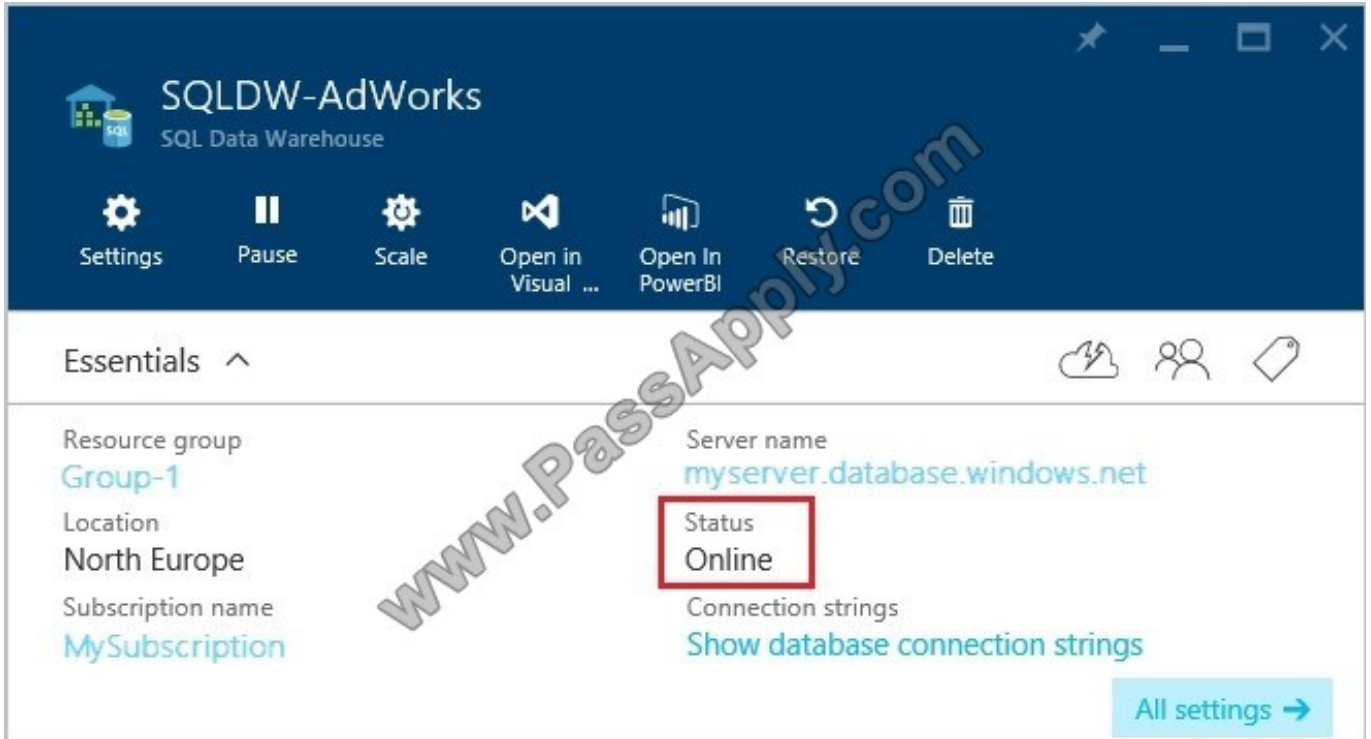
SQLDW-AdWorks
SQL Data Warehouse

Settings
Pause
Scale
Open in Visual ...
Open In PowerBI
Restore
Delete

Essentials ^

Resource group
Group-1
Location
North Europe
Subscription name
MySubscription

Server name
myserver.database.windows.net
Status
Online
Connection strings
Show database connection strings

All settings →

www.PassApply.com